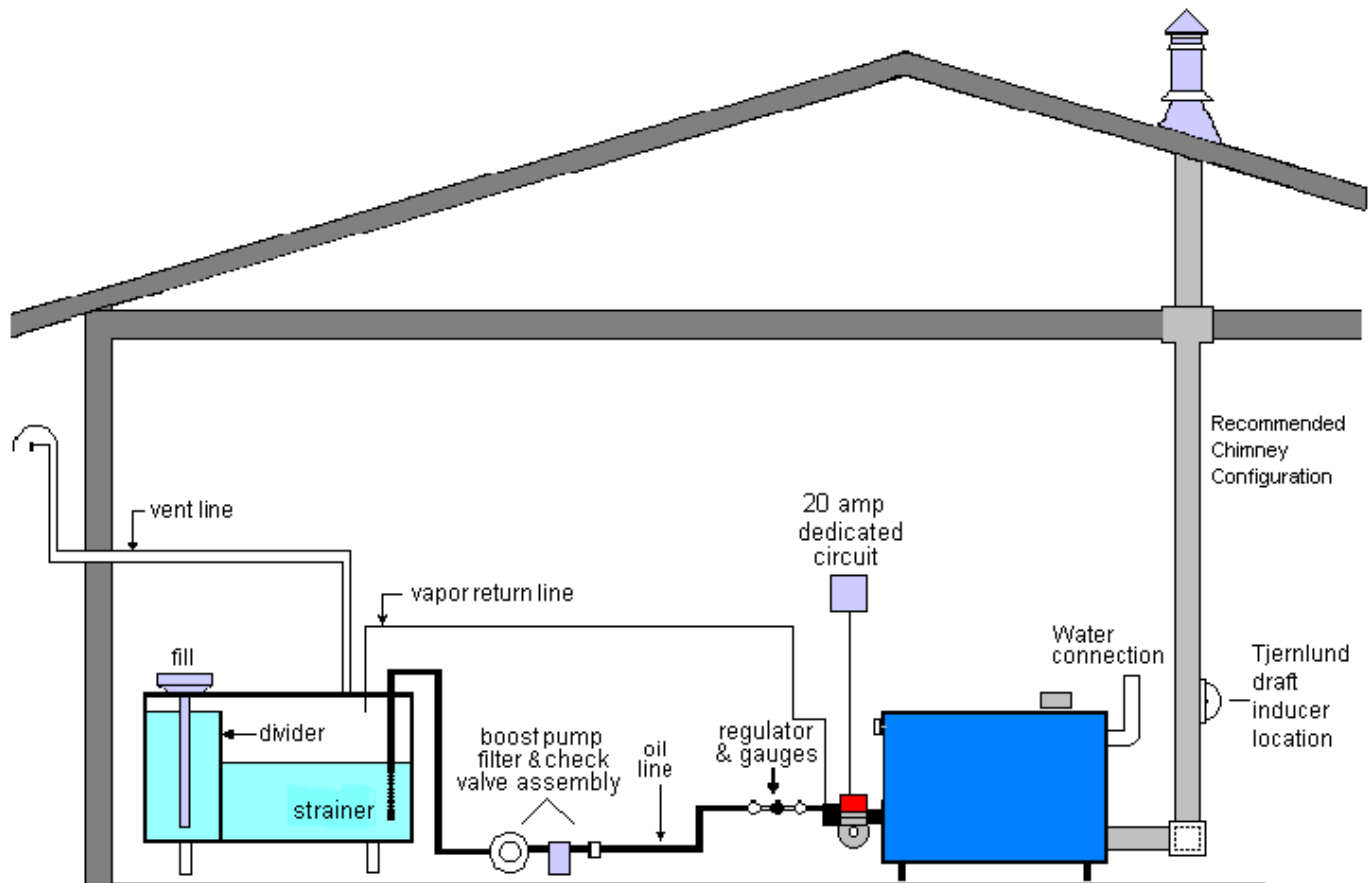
Recommended Chimney Configuration

vent line

20 amp dedicated circuit

vapor return line

Water connection

Tjernlund draft inducer location

fill

divider

boost pump filter & check valve assembly

oil line

regulator & gauges

strainer